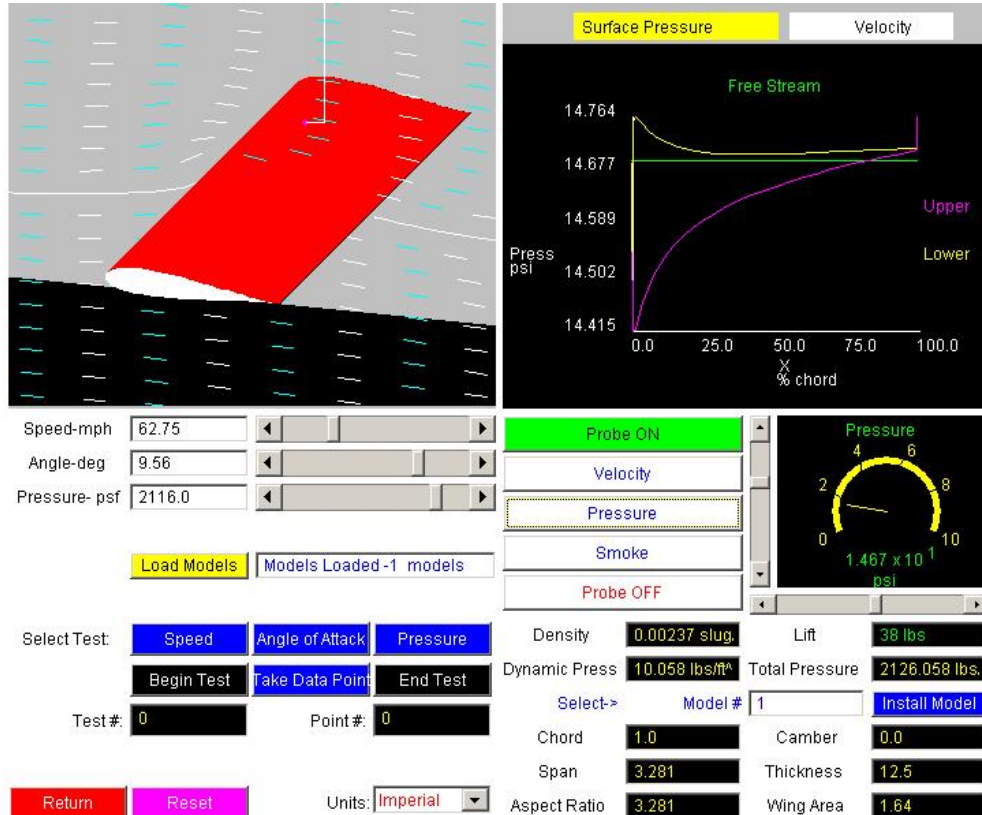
Surface Pressure Velocity

Free Stream

14.764

14.677

14.589

Press psi 14.502

14.415

0.0 25.0 50.0 75.0 100.0

X
% chord

Upper

Lower

Speed-mph 62.75

Angle-deg 9.56

Pressure- psf 2116.0

Probe ON

Velocity

Pressure

Smoke

Probe OFF

Pressure

0 2 4 6 8 10

$1.467 \times 10^1$
psi

Load Models Models Loaded -1 models

Select Test: Speed Angle of Attack Pressure

Begin Test Take Data Point End Test

Test #: 0 Point #: 0

Return Reset Units: Imperial

| Density | 0.00237 slug. | Lift | 38 lbs |
|---|---|---|---|
| Dynamic Press | 10.058 lbs/ft^ | Total Pressure | 2126.058 lbs. |
| Select-> | Model # 1 | | Install Model |
| Chord | 1.0 | Camber | 0.0 |
| Span | 3.281 | Thickness | 12.5 |
| Aspect Ratio | 3.281 | Wing Area | 1.64 |